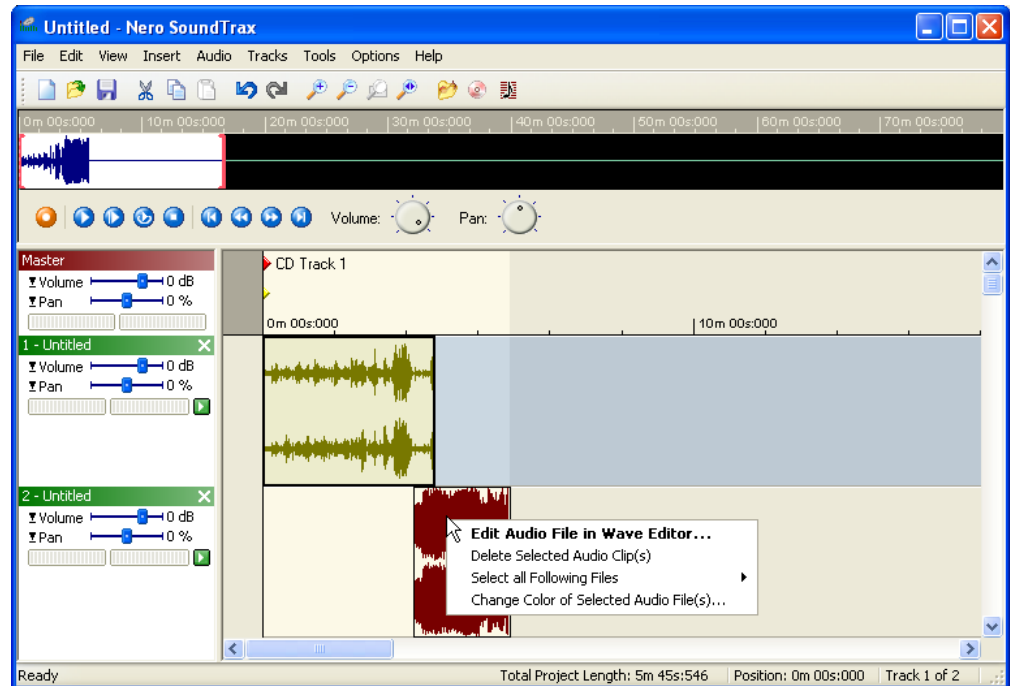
Untitled - Nero SoundTrax

File Edit View Insert Audio Tracks Tools Options Help

0m 00s:000 10m 00s:000 20m 00s:000 30m 00s:000 40m 00s:000 50m 00s:000 60m 00s:000 70m 00s:000

Volume: Pan:

Master
Volume 0 dB
Pan 0 %

1 - Untitled
Volume 0 dB
Pan 0 %

2 - Untitled
Volume 0 dB
Pan 0 %

CD Track 1

0m 00s:000 10m 00s:000

Edit Audio File in Wave Editor...
Delete Selected Audio Clip(s)
Select all Following Files
Change Color of Selected Audio File(s)...

Ready Total Project Length: 5m 45s:546 Position: 0m 00s:000 Track 1 of 2